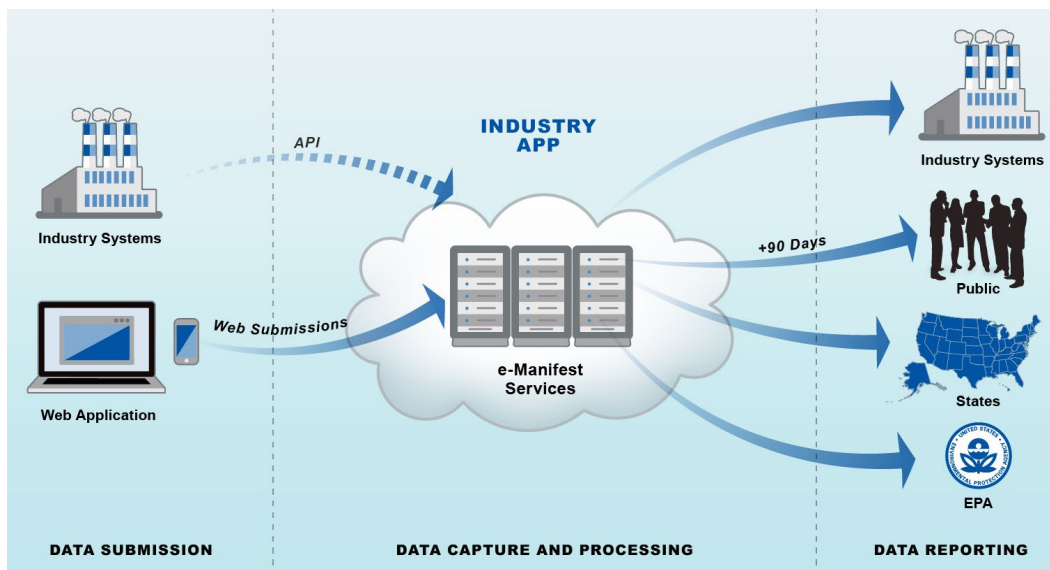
Industry Systems

Web Application

API

Web Submissions

INDUSTRY APP

e-Manifest Services

+90 Days

Industry Systems

Public

States

UNITED STATES ENVIRONMENTAL PROTECTION AGENCY

EPA

DATA SUBMISSION

DATA CAPTURE AND PROCESSING

DATA REPORTING